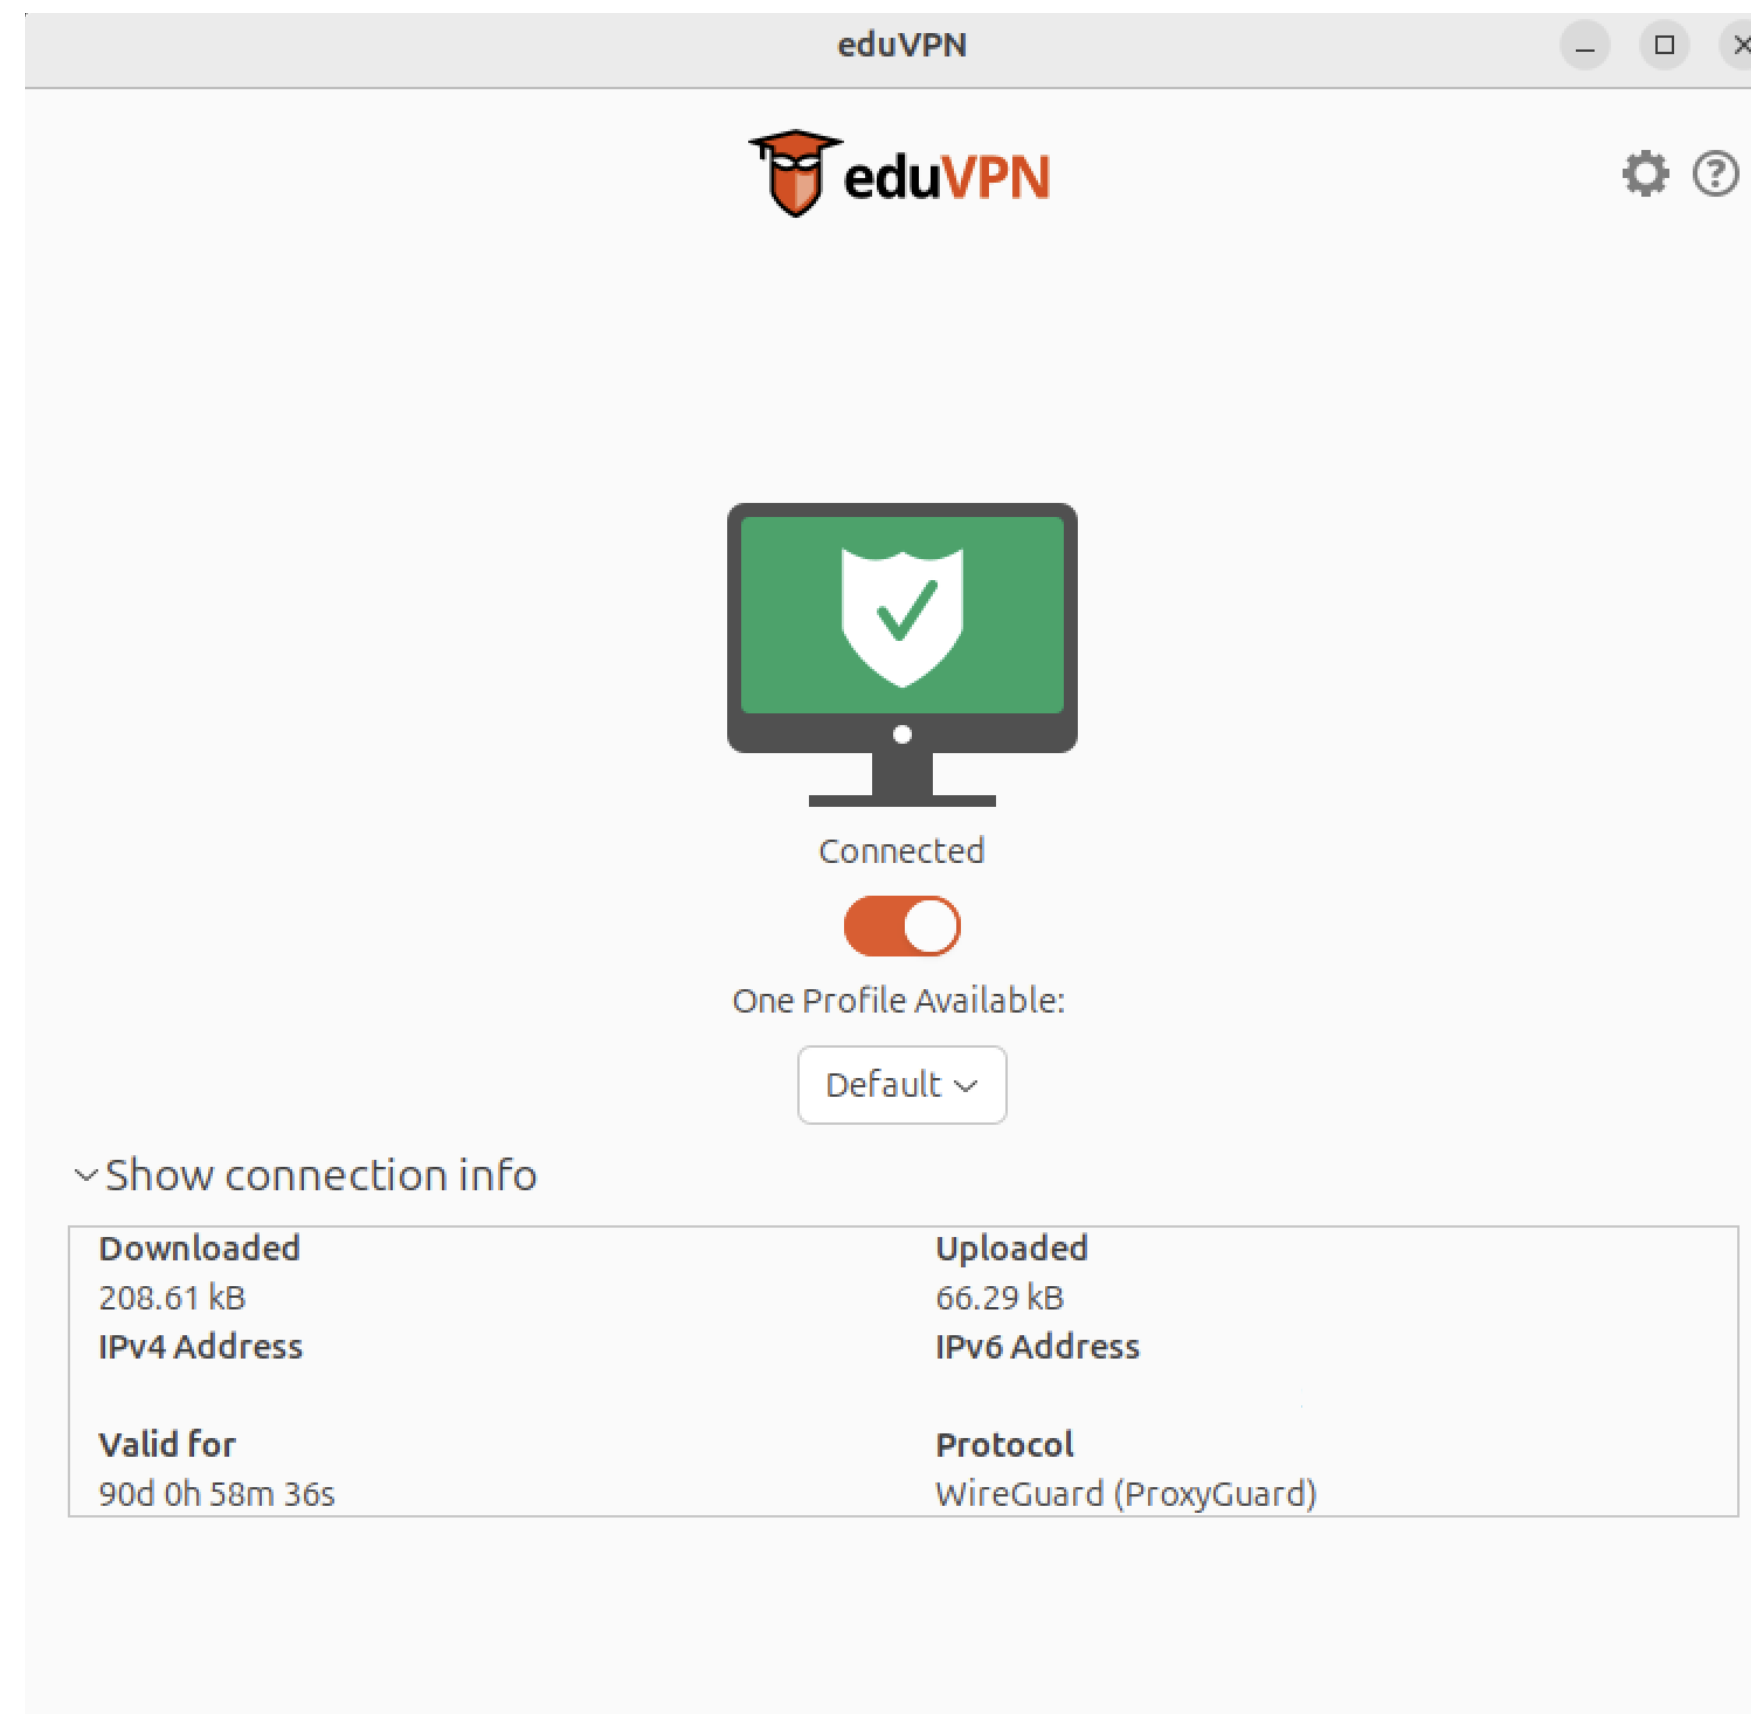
eduVPN

eduVPN

Connected

One Profile Available:

Default

Show connection info

| Downloaded | Uploaded |
|---|---|
| 208.61 kB | 66.29 kB |
| IPv4 Address | IPv6 Address |
| | |
| Valid for | Protocol |
| 90d 0h 58m 36s | WireGuard (ProxyGuard) |